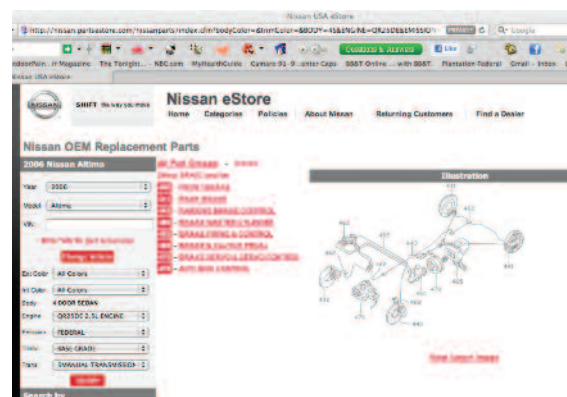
Nissan USA eStore

http://nissan.partsestore.com/nissanparts/index.cfm/bodyColor=&intColor=&BODY=4S&ENGINE=QR25DE&EMISSION

Q• Google

Facebook & Applications

NBC.com

Nissan USA eStore

NISSAN SHIFT_the way you move

Nissan eStore

Home Categories Policies About Nissan Returning Customers Find a Dealer

Nissan OEM Replacement Parts

2006 Nissan Altima

Year 2006

Model Altima

VIN

Ext Color All Colors

Int Color All Colors

Body 4 DOOR SEDAN

Engine QR25DE 2.5L ENGINE

Emission FEDERAL

Grade BASE GRADE

Trans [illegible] TRANSMISSION

All Part Groups

FRONT BRAKE

REAR BRAKE

PARKING BRAKE CONTROL

BRAKE MASTER CYLINDER

BRAKE PIPING & CONTROL

BRAKE & CLUTCH PEDAL

BRAKE SERVO & SERVO CONTROL

ANTI SKID CONTROL

Illustration

View Larger Image

Search by